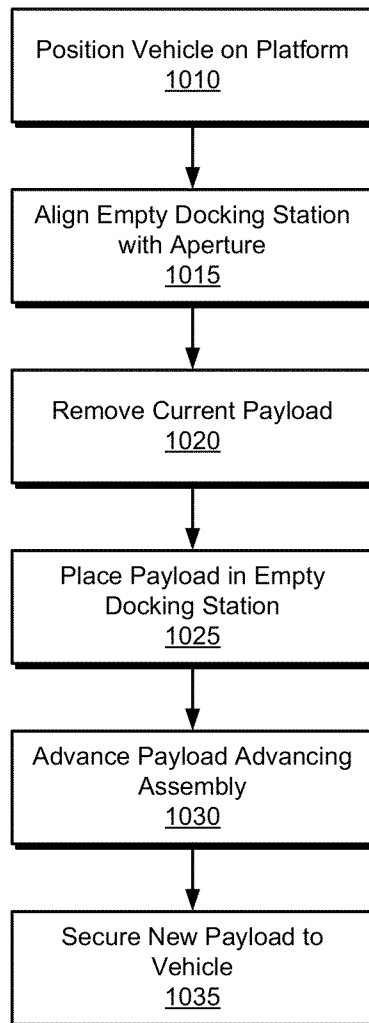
Position Vehicle on Platform
1010

Align Empty Docking Station with Aperture
1015

Remove Current Payload
1020

Place Payload in Empty Docking Station
1025

Advance Payload Advancing Assembly
1030

Secure New Payload to Vehicle
1035